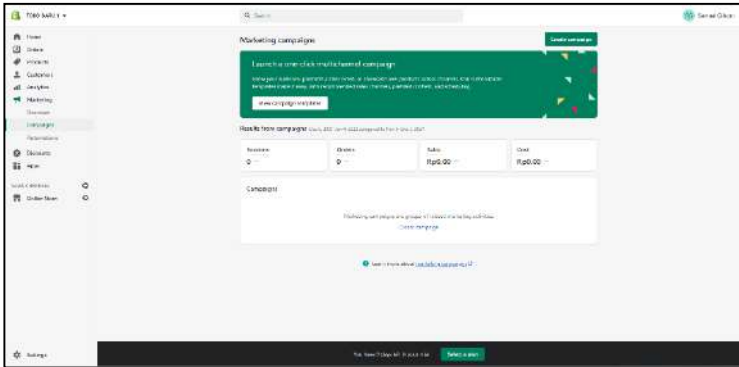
Toko baku + ▾

Search

Samuel Gitum

Home
Orders
Products
Customers
Analytics
Marketing
Overview
Campaigns
Automations
Discounts
Apps

SALES CHANNELS
Online Store

Settings

Marketing campaigns

Create campaign

Launch a one-click multichannel campaign

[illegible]

View campaign templates

Results from campaigns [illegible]

Sessions
0

Orders
0

Sales
Rp0.00

Cost
Rp0.00

Campaigns

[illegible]
Create campaign

Learn more about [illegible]

You have 7 days left in your trial

Select a plan